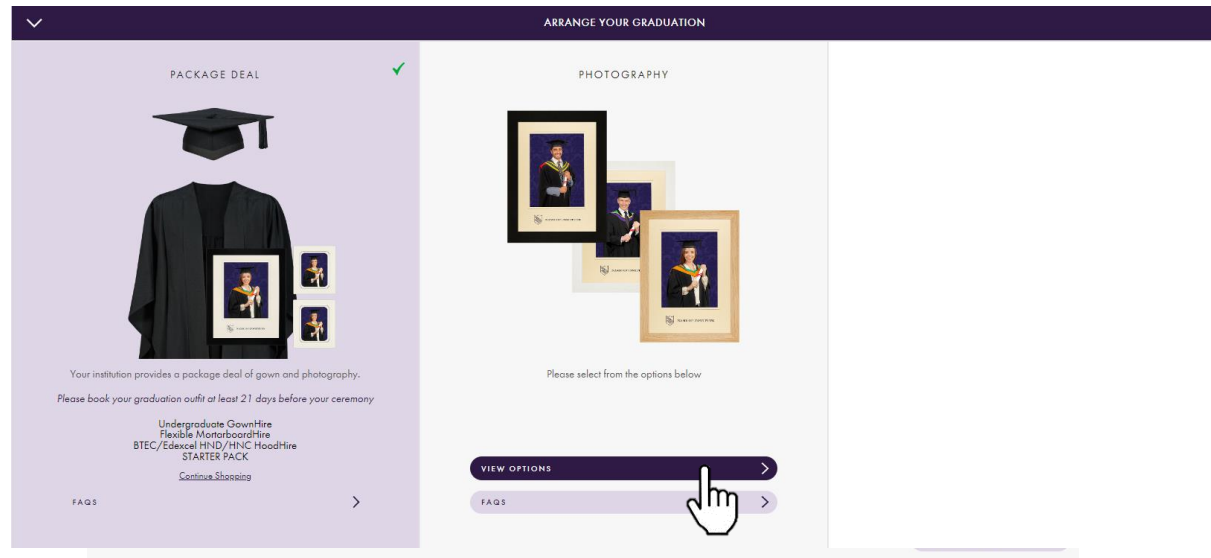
ARRANGE YOUR GRADUATION

PACKAGE DEAL

Your institution provides a package deal of gown and photography.

*Please book your graduation outfit at least 21 days before your ceremony*

Undergraduate GownHire
Flexible MortorboordHire
BTEC/Edexcel HND/HNC HoodHire
STARTER PACK

Continue Shopping

FAQS

PHOTOGRAPHY

Please select from the options below

VIEW OPTIONS

FAQS